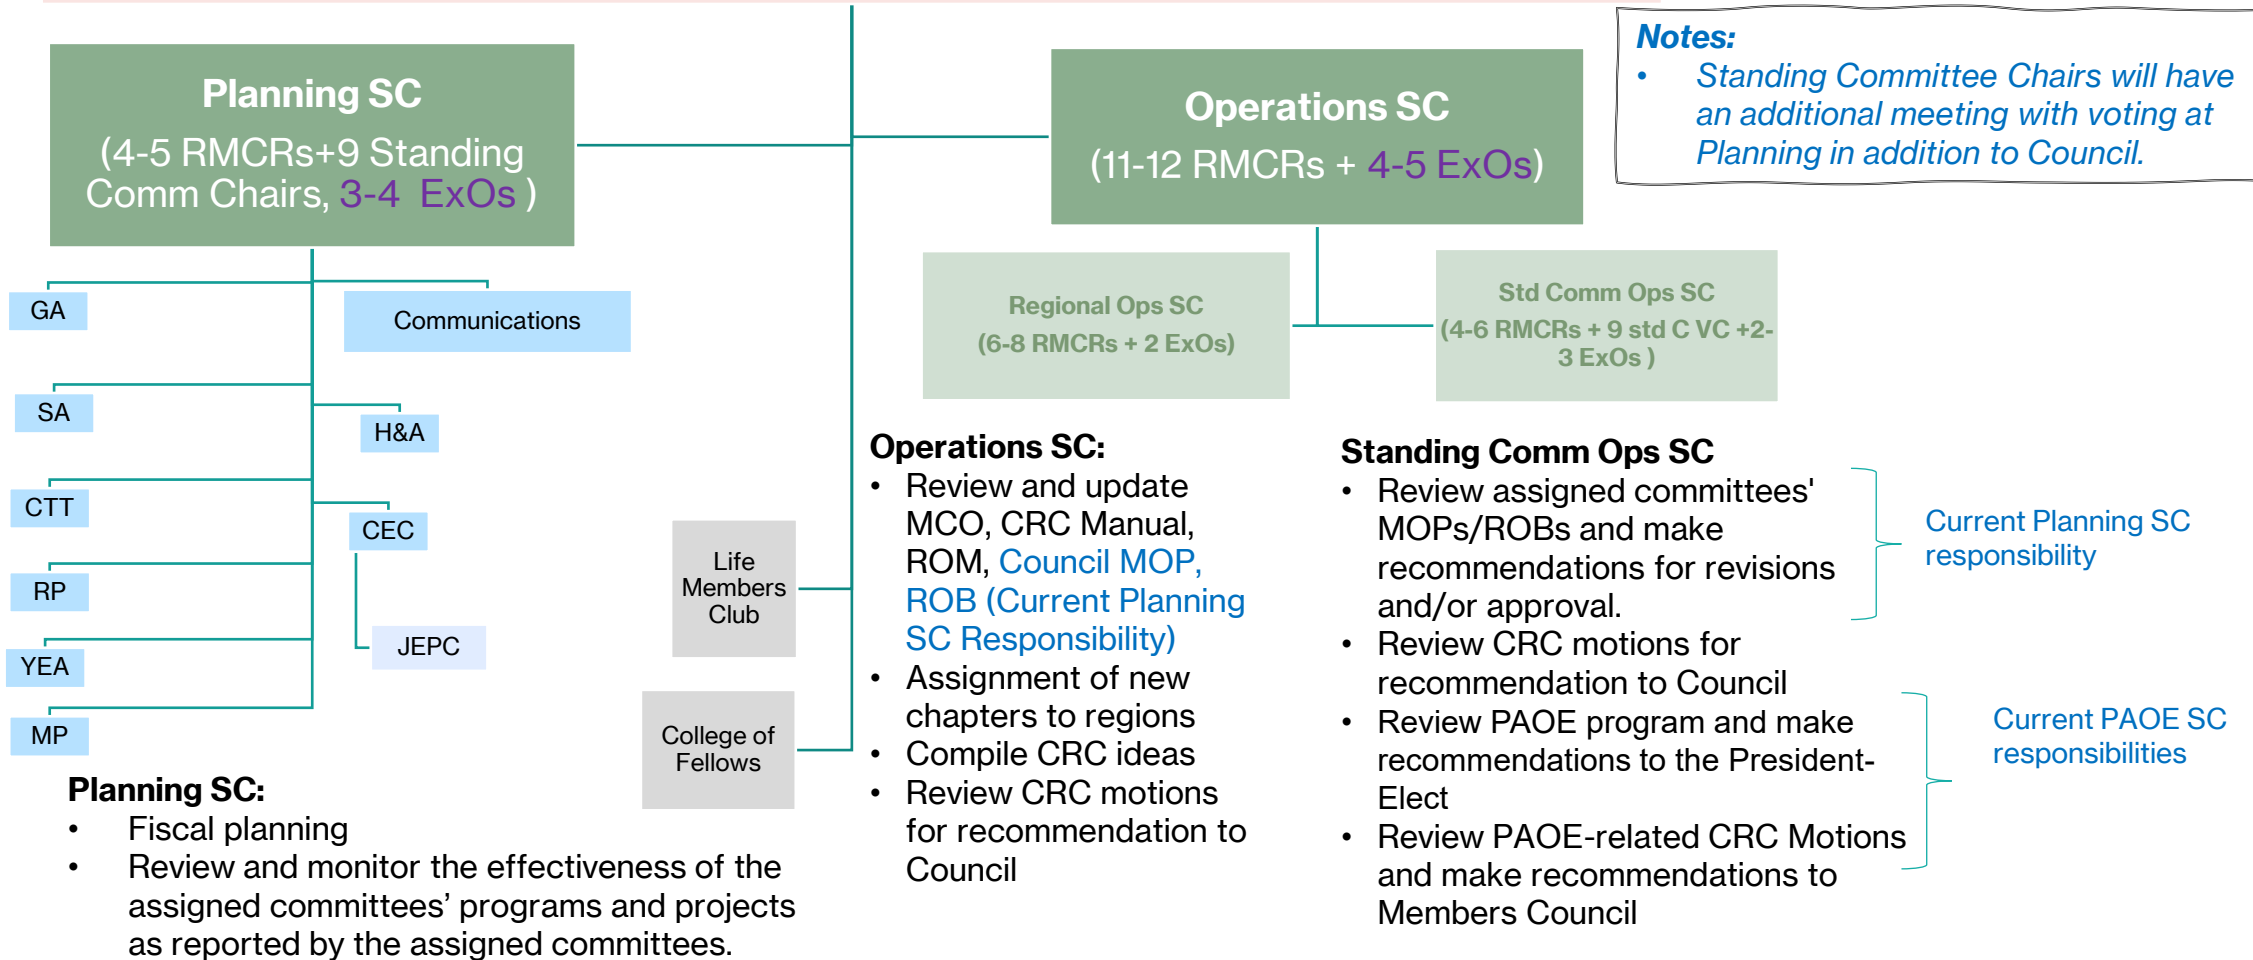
Planning SC
(4-5 RMCRs+9 Standing Comm Chairs, 3-4 ExOs )

Operations SC
(11-12 RMCRs + 4-5 ExOs)

Notes:
• Standing Committee Chairs will have an additional meeting with voting at Planning in addition to Council.

GA
Communications
SA
H&A
CTT
CEC
RP
JEPC
YEA
MP

Life Members Club

College of Fellows

Regional Ops SC
(6-8 RMCRs + 2 ExOs)

Std Comm Ops SC
(4-6 RMCRs + 9 std C VC +2-3 ExOs )

Planning SC:
• Fiscal planning
• Review and monitor the effectiveness of the assigned committees' programs and projects as reported by the assigned committees.

Operations SC:
• Review and update MCO, CRC Manual, ROM, Council MOP, ROB (Current Planning SC Responsibility)
• Assignment of new chapters to regions
• Compile CRC ideas
• Review CRC motions for recommendation to Council

Standing Comm Ops SC
• Review assigned committees' MOPs/ROBs and make recommendations for revisions and/or approval.
• Review CRC motions for recommendation to Council
• Review PAOE program and make recommendations to the President-Elect
• Review PAOE-related CRC Motions and make recommendations to Members Council

Current Planning SC responsibility

Current PAOE SC responsibilities